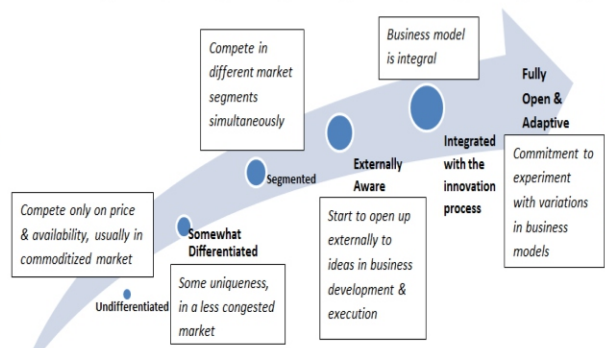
Compete only on price & availability, usually in commoditized market

Undifferentiated

Somewhat Differentiated

Some uniqueness, in a less congested market

Compete in different market segments simultaneously

Segmented

Externally Aware

Start to open up externally to ideas in business development & execution

Business model is integral

Integrated with the innovation process

Fully Open & Adaptive

Commitment to experiment with variations in business models